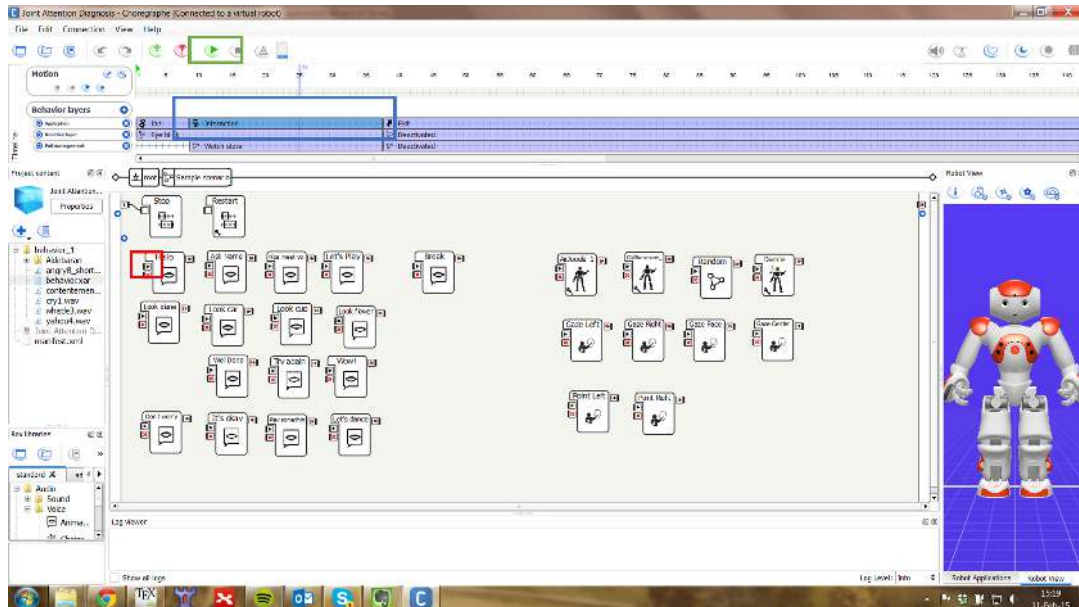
Joint Attention Diagnosis - Choregraphe (Connected to a virtual robot)
File Edit Connection View Help

Motion

Behavior layers

Timeline

Exit
Interaction
Watch state
Exit
Deactivated
Deactivated

Project content

Joint Attention...
Properties

behavior_1
Aldebaran
angry8_short...
behavior.xar
contentemen...
cry1.wav
whistle1.wav
yellow4.wav
Joint Attention D...
manifest.xml

Box libraries
standard

Audio
Sound
Voice
Anima...

root
Sample scenario

Stop
Restart
Hello
Ask name
Ask next yo
Let's Play
Break
Episode 1
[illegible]
Random
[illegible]
Look plane
Look car
Look cup
Look flower
Gaze Left
Gaze Right
Gaze Face
Gaze Center
Well Done
Try again
Wow!
Point Left
Point Right
Don't worry
It's okay
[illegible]
Let's dance

Log viewer
Show all logs
Log level: Info

Robot View
Robot Applications
Robot View

15:19
11-Feb-15